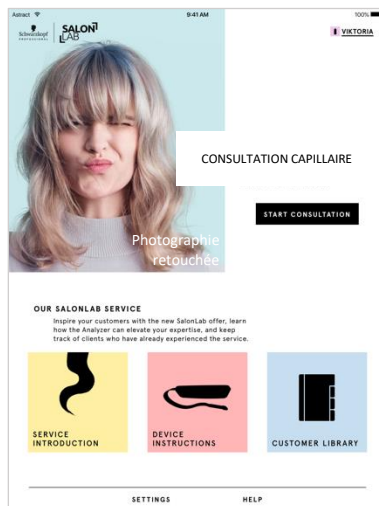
Astract
9:41 AM
100%
Schwarzkopf PROFESSIONAL
SALON LAB
VIKTORIA

CONSULTATION CAPILLAIRE

START CONSULTATION

Photographie retouchée

OUR SALONLAB SERVICE
Inspire your customers with the new SalonLab offer, learn how the Analyzer can elevate your expertise, and keep track of clients who have already experienced the service.

SERVICE INTRODUCTION

DEVICE INSTRUCTIONS

CUSTOMER LIBRARY

SETTINGS
HELP